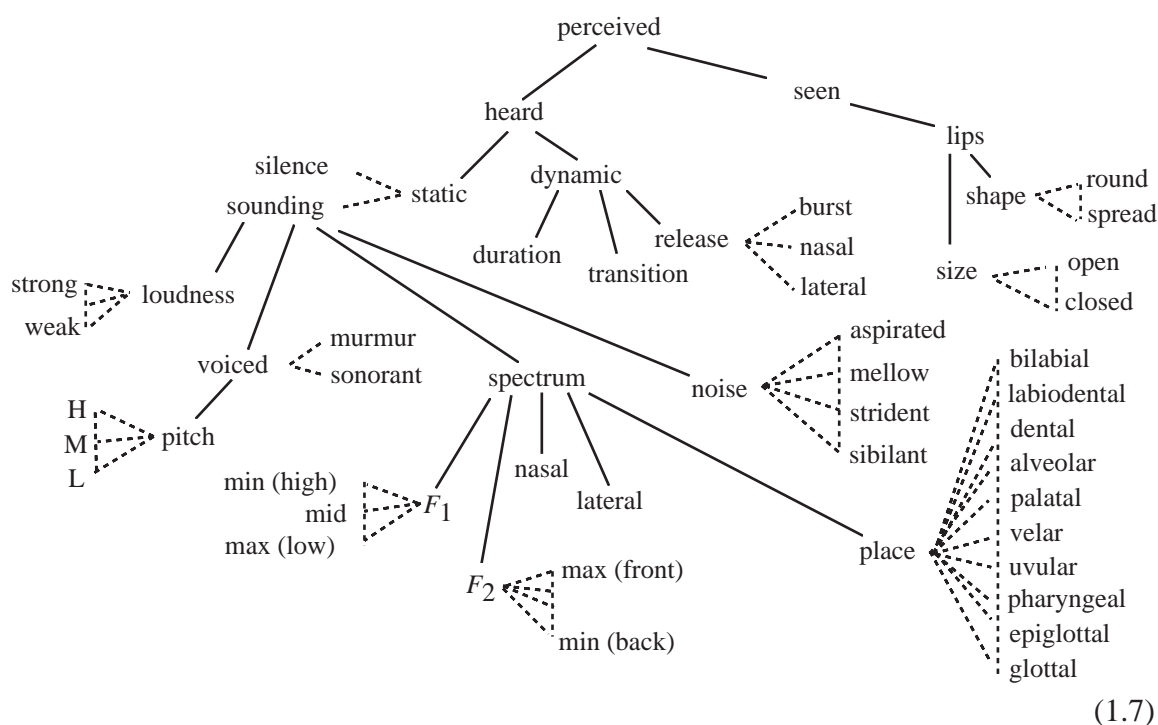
perceived

heard

seen

lips

silence

sounding

static

dynamic

shape

round

spread

duration

transition

release

burst

nasal

lateral

size

open

closed

strong

weak

loudness

voiced

murmur

sonorant

spectrum

noise

aspirated

mellow

strident

sibilant

H

M

L

pitch

min (high)

mid

max (low)

$F_1$

nasal

lateral

place

bilabial

labiodental

dental

alveolar

palatal

velar

uvular

pharyngeal

epiglottal

glottal

$F_2$

max (front)

min (back)

(1.7)